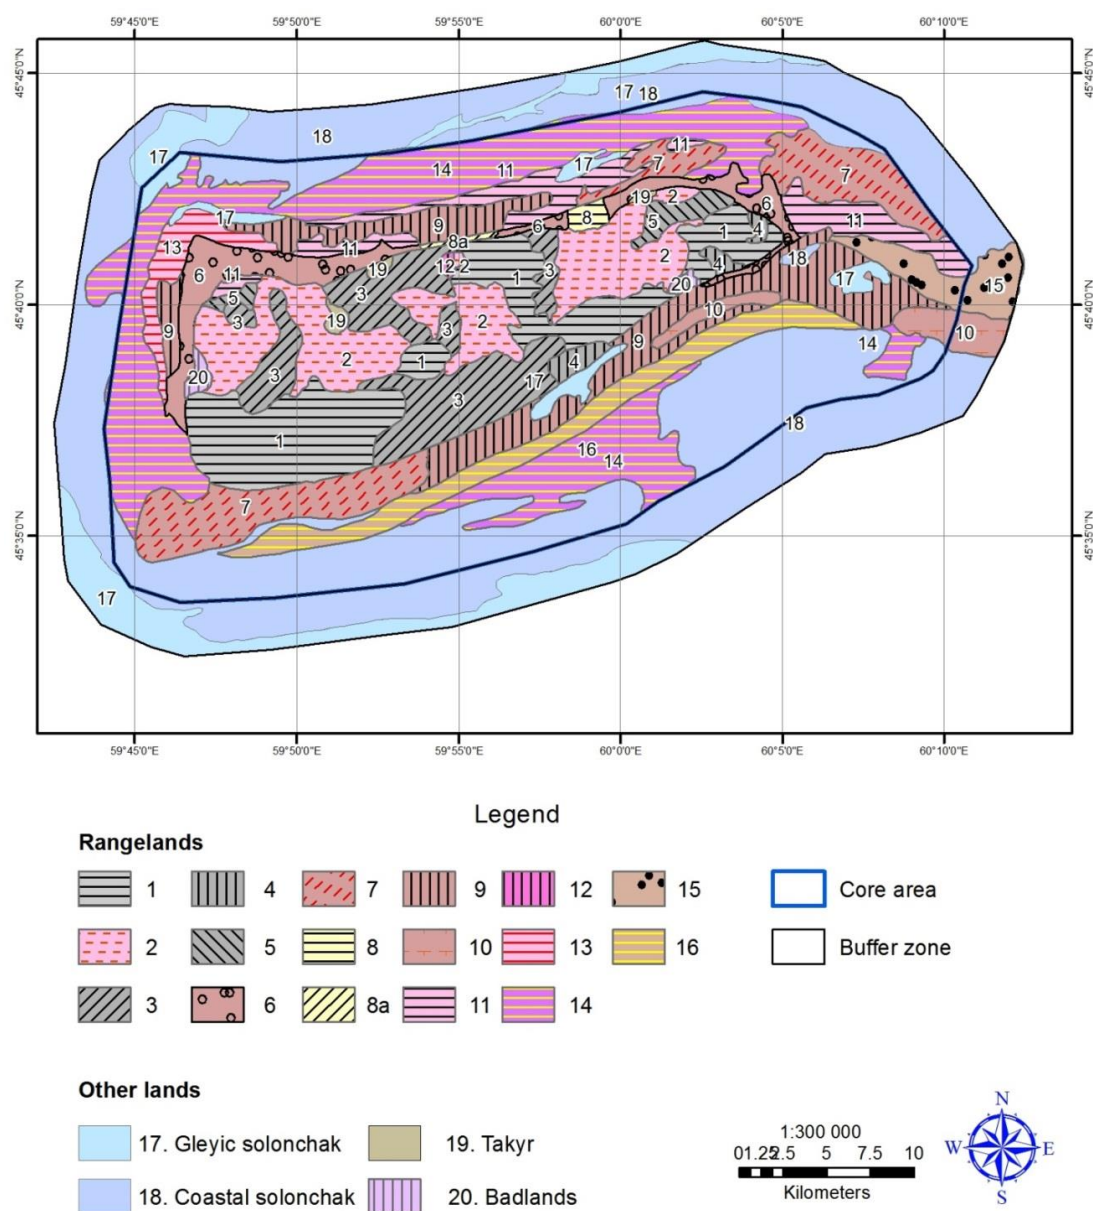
59°45'0"E 59°50'0"E 59°55'0"E 60°0'0"E 60°5'0"E 60°10'0"E

45°45'0"N 45°40'0"N 45°35'0"N

17 18 18 17 14 11 17 7 11 7 17 19 2 6 8 6 5 1 4 11 13 9 8a 11 12 2 1 3 2 18 6 11 19 4 17 15 5 3 3 20 10 10 9 3 19 2 3 2 1 9 14 20 4 3 17 3 1 18 16 14 7 17

59°45'0"E 59°50'0"E 59°55'0"E 60°0'0"E 60°5'0"E 60°10'0"E

Legend

Rangelands

1 4 7 9 12 15 Core area

2 5 8 10 13 16 Buffer zone

3 6 8a 11 14

Other lands

17. Gleyic solonchak 19. Takyr

18. Coastal solonchak 20. Badlands

1:300 000
0 1.25 2.5 5 7.5 10
Kilometers

N W E S